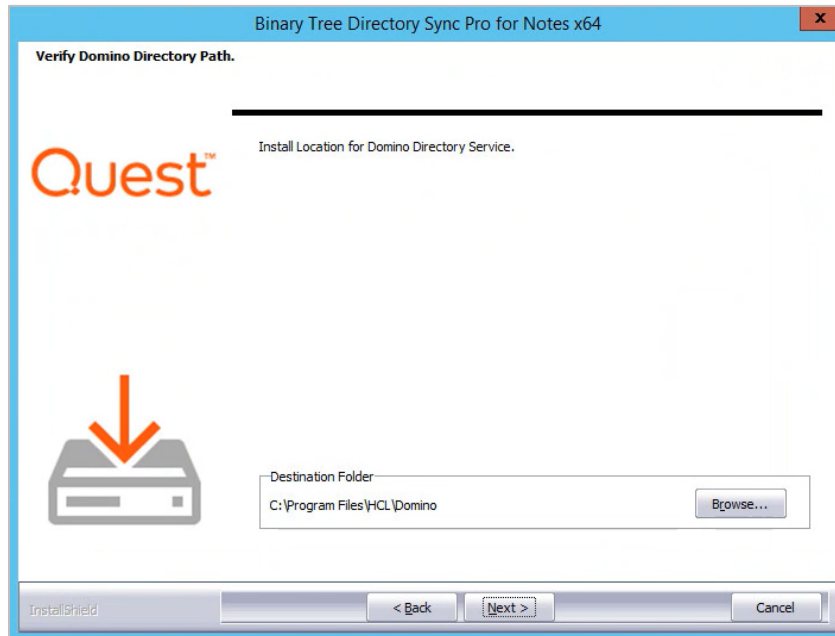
Binary Tree Directory Sync Pro for Notes x64

x

Verify Domino Directory Path.

Quest™

Install Location for Domino Directory Service.

Destination Folder

C:\Program Files\HCL\Domino

Browse...

InstallShield

< Back

Next >

Cancel